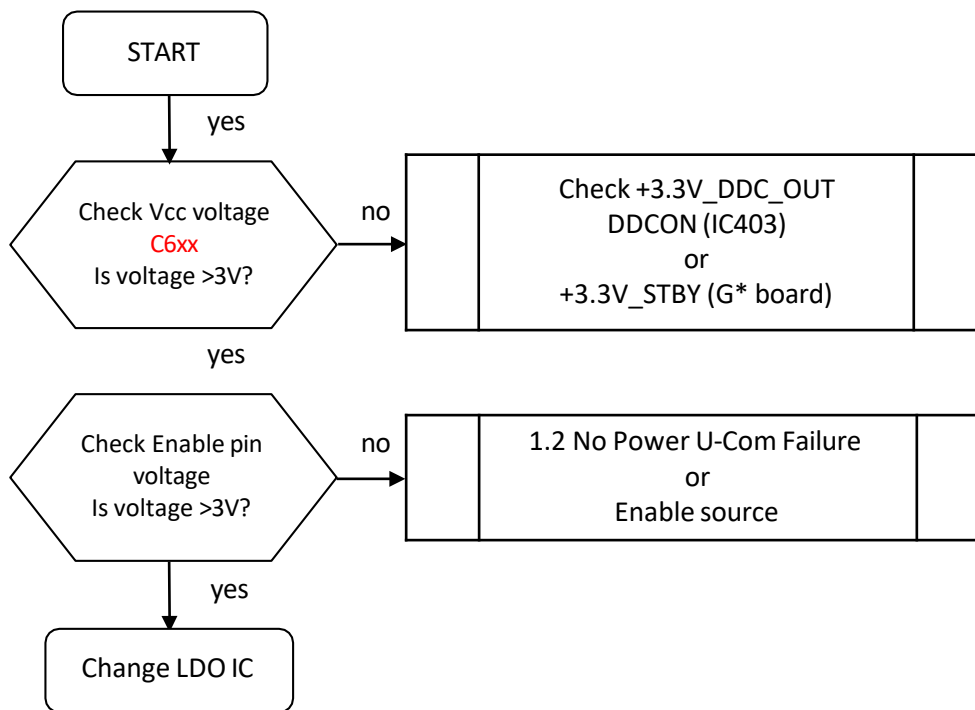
START

yes

Check Vcc voltage
C6xx
Is voltage >3V?

no

Check +3.3V_DDC_OUT
DDCON (IC403)
or
+3.3V_STBY (G* board)

yes

Check Enable pin voltage
Is voltage >3V?

no

1.2 No Power U-Com Failure
or
Enable source

yes

Change LDO IC